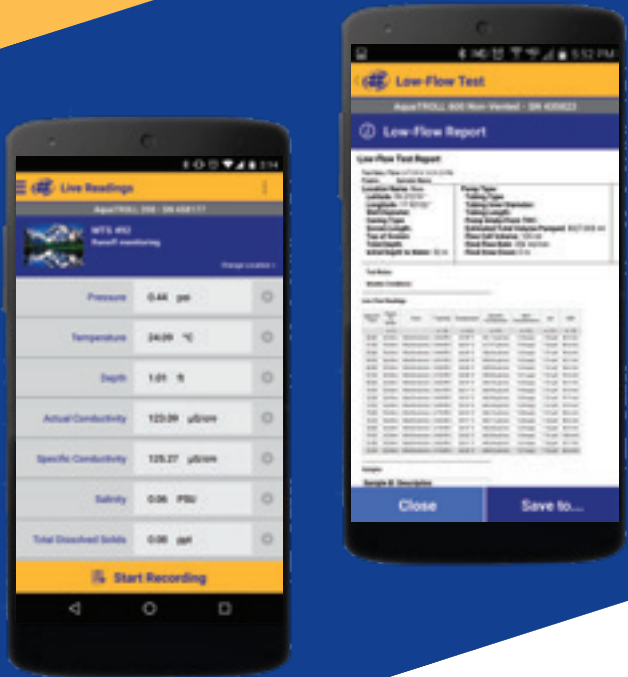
Live Readings

AquaTROLL 200 - SN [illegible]

WTS #92
Runoff monitoring

Change Location

Pressure 0.44 psi

Temperature 24.09 °C

Depth 1.01 ft

Actual Conductivity 123.09 µS/cm

Specific Conductivity 125.27 µS/cm

Salinity 0.06 PSU

Total Dissolved Solids 0.08 ppt

Start Recording

5:52 PM

Low-Flow Test

AquaTROLL 600 Non-Vented - SN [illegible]

Low-Flow Report

Low-Flow Test Report

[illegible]

Close

Save to...